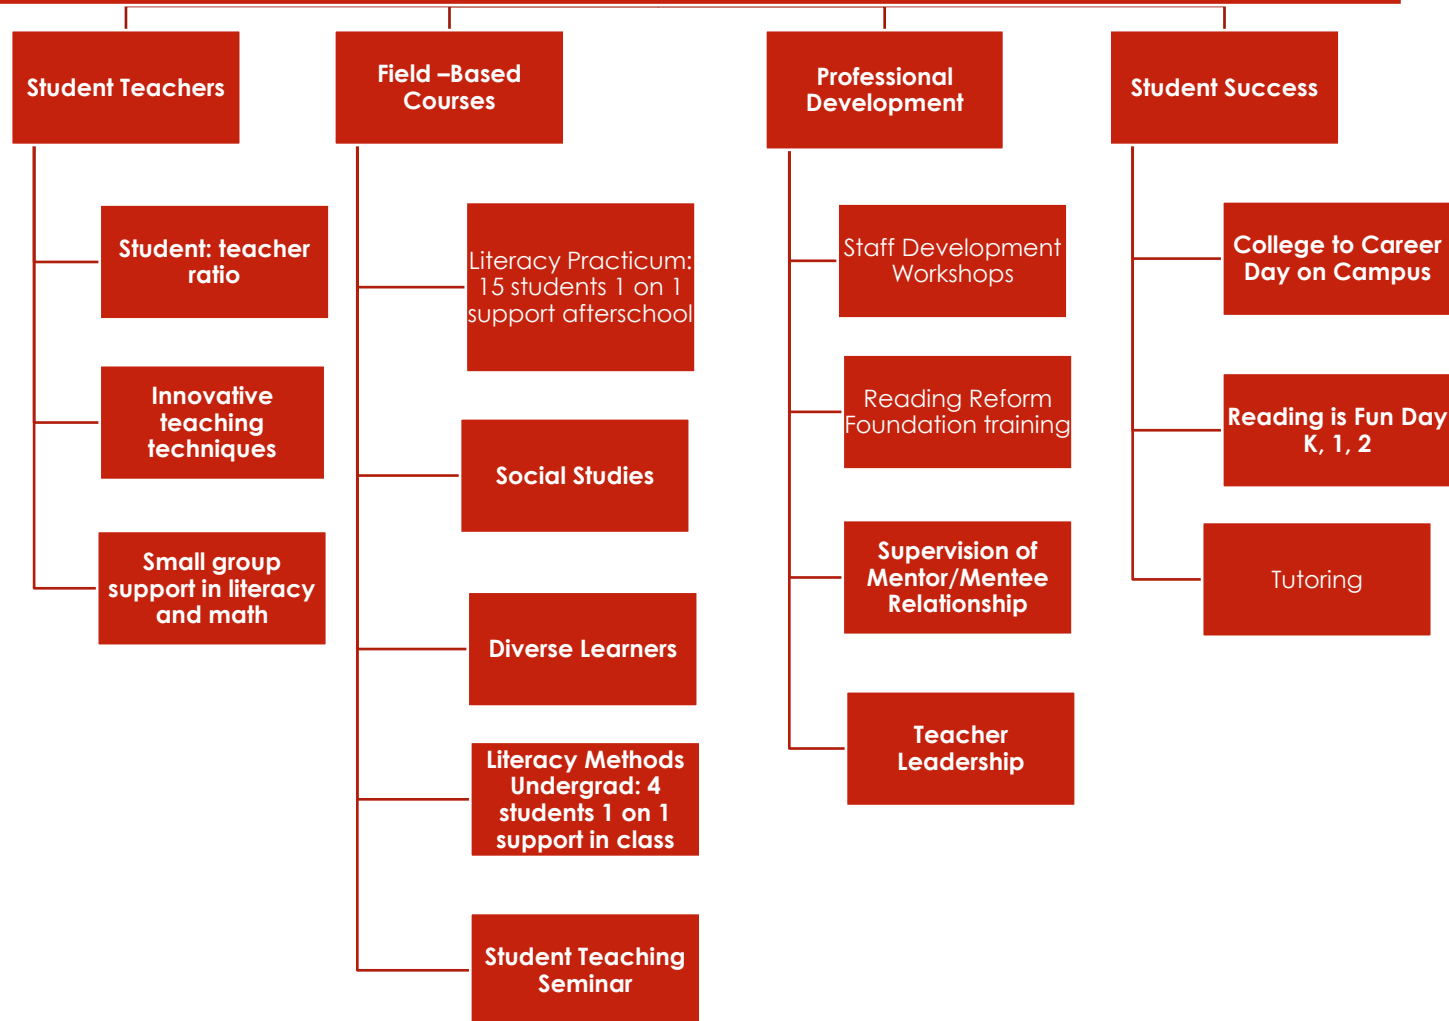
Student Teachers

Student: teacher ratio

Innovative teaching techniques

Small group support in literacy and math

Field –Based Courses

Literacy Practicum: 15 students 1 on 1 support afterschool

Social Studies

Diverse Learners

Literacy Methods Undergrad: 4 students 1 on 1 support in class

Student Teaching Seminar

Professional Development

Staff Development Workshops

Reading Reform Foundation training

Supervision of Mentor/Mentee Relationship

Teacher Leadership

Student Success

College to Career Day on Campus

Reading is Fun Day K, 1, 2

Tutoring